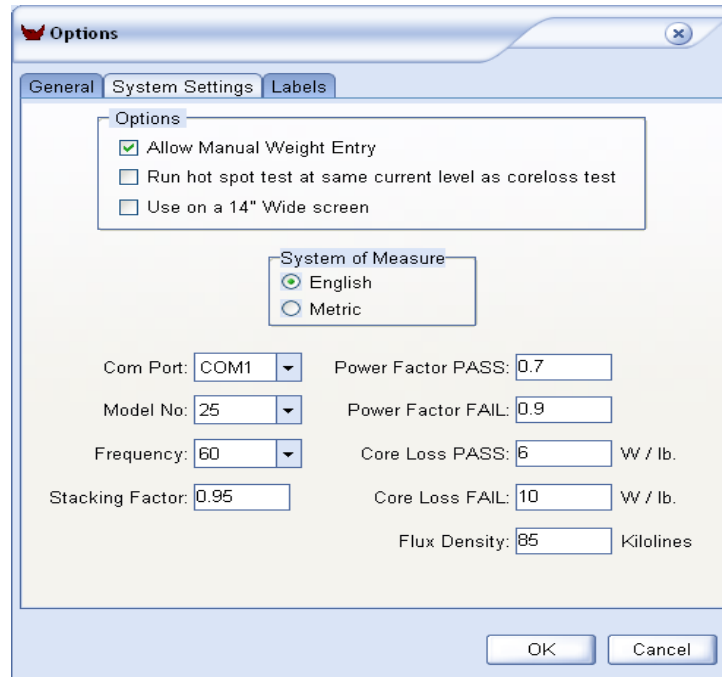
Options

General | System Settings | Labels

Options
Allow Manual Weight Entry
Run hot spot test at same current level as coreloss test
Use on a 14" Wide screen

System of Measure
English
Metric

Com Port: COM1
Model No: 25
Frequency: 60
Stacking Factor: 0.95

Power Factor PASS: 0.7
Power Factor FAIL: 0.9
Core Loss PASS: 6 W / lb.
Core Loss FAIL: 10 W / lb.
Flux Density: 85 Kilolines

OK
Cancel